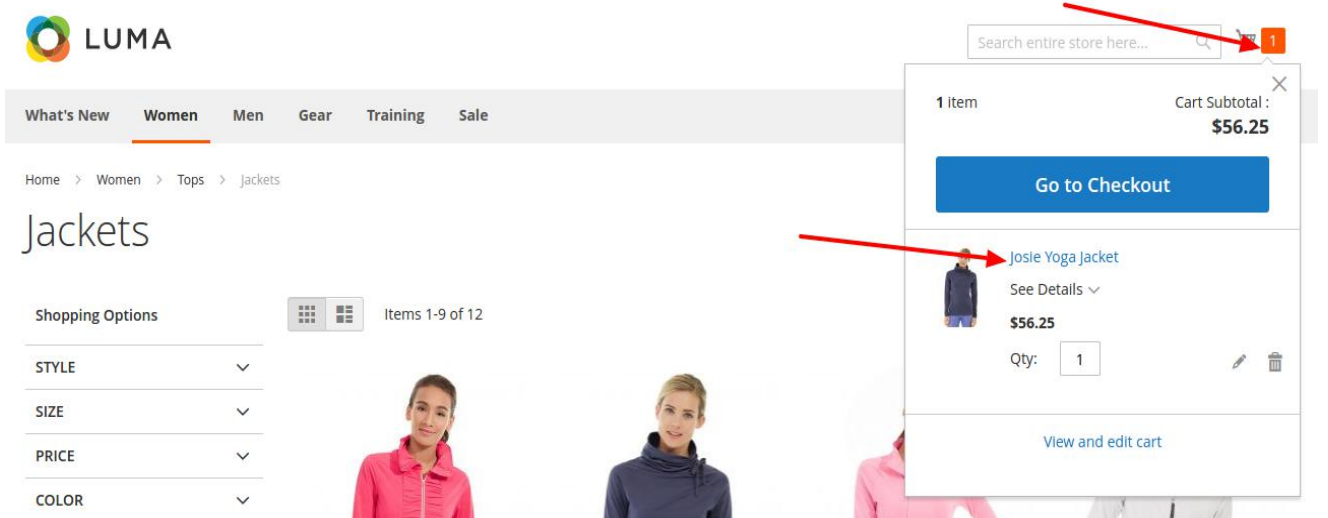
LUMA

Search entire store here...

1

What's New Women Men Gear Training Sale

Home > Women > Tops > Jackets

Jackets

Shopping Options

STYLE

SIZE

PRICE

COLOR

Items 1-9 of 12

1 item

Cart Subtotal :

$56.25

Go to Checkout

Josie Yoga Jacket

See Details

$56.25

Qty: 1

View and edit cart